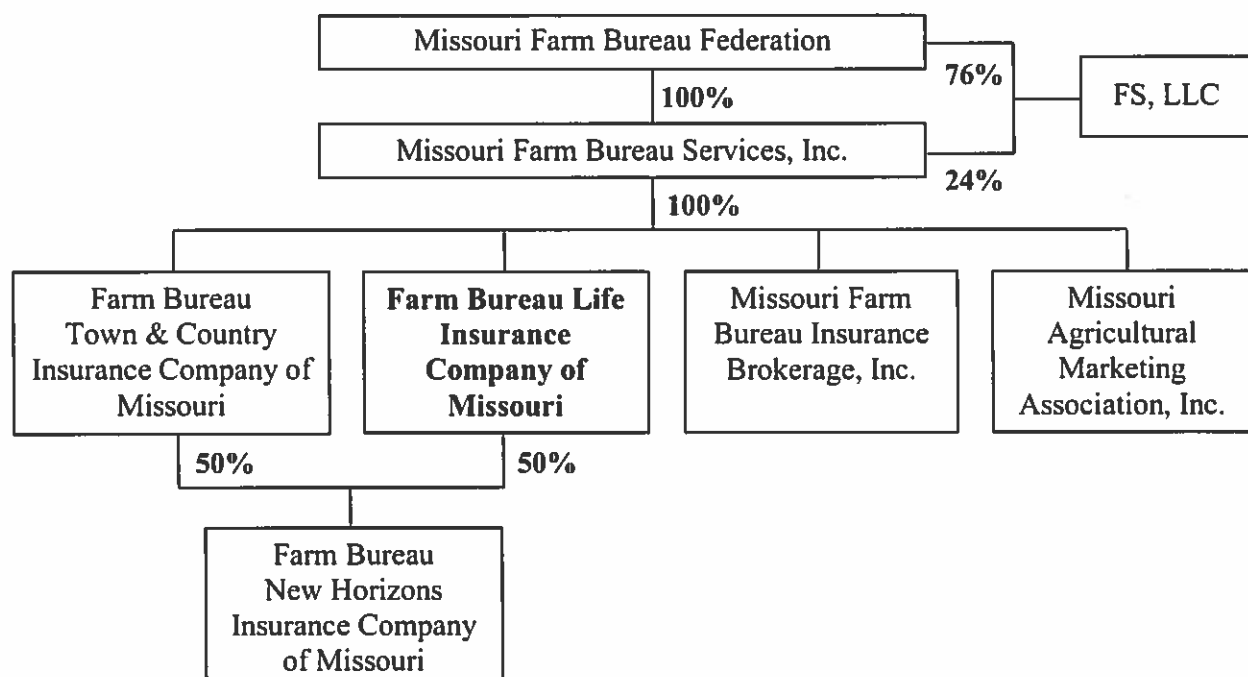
Missouri Farm Bureau Federation

76%

FS, LLC

100%

Missouri Farm Bureau Services, Inc.

24%

100%

Farm Bureau Town & Country Insurance Company of Missouri

Farm Bureau Life Insurance Company of Missouri

Missouri Farm Bureau Insurance Brokerage, Inc.

Missouri Agricultural Marketing Association, Inc.

50%

50%

Farm Bureau New Horizons Insurance Company of Missouri